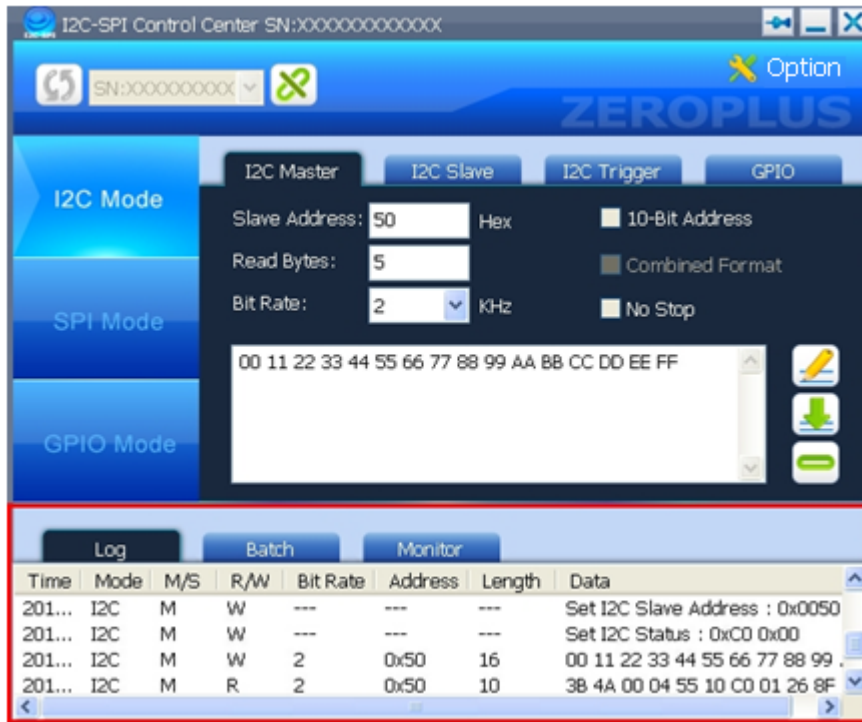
I2C-SPI Control Center SN:XXXXXXXXXXXX

SN:XXXXXXXXX

Option

ZEROPLUS

I2C Mode

SPI Mode

GPIO Mode

I2C Master | I2C Slave | I2C Trigger | GPIO

Slave Address: 50 Hex

10-Bit Address

Read Bytes: 5

Combined Format

Bit Rate: 2 KHz

No Stop

00 11 22 33 44 55 66 77 88 99 AA BB CC DD EE FF

Log | Batch | Monitor

| Time | Mode | M/S | R/W | Bit Rate | Address | Length | Data |
|---|---|---|---|---|---|---|---|
| 201... | I2C | M | W | --- | --- | --- | Set I2C Slave Address : 0x0050 |
| 201... | I2C | M | W | --- | --- | --- | Set I2C Status : 0xC0 0x00 |
| 201... | I2C | M | W | 2 | 0x50 | 16 | 00 11 22 33 44 55 66 77 88 99 . |
| 201... | I2C | M | R | 2 | 0x50 | 10 | 3B 4A 00 04 55 10 C0 01 26 8F |